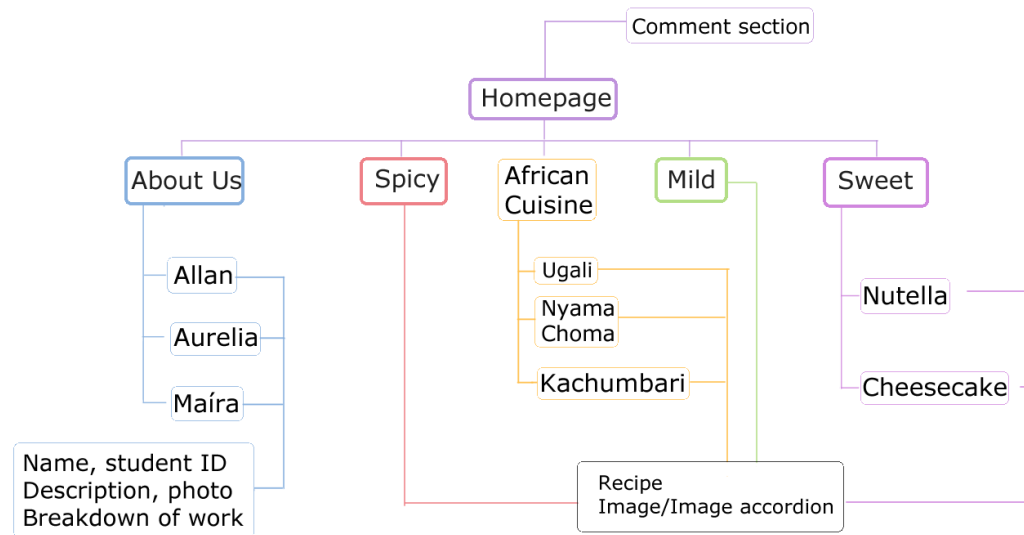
Comment section

Homepage

About Us

Spicy

African Cuisine

Mild

Sweet

Allan

Aurelia

Maíra

Name, student ID
Description, photo
Breakdown of work

Ugali

Nyama Choma

Kachumbari

Nutella

Cheesecake

Recipe
Image/Image accordion